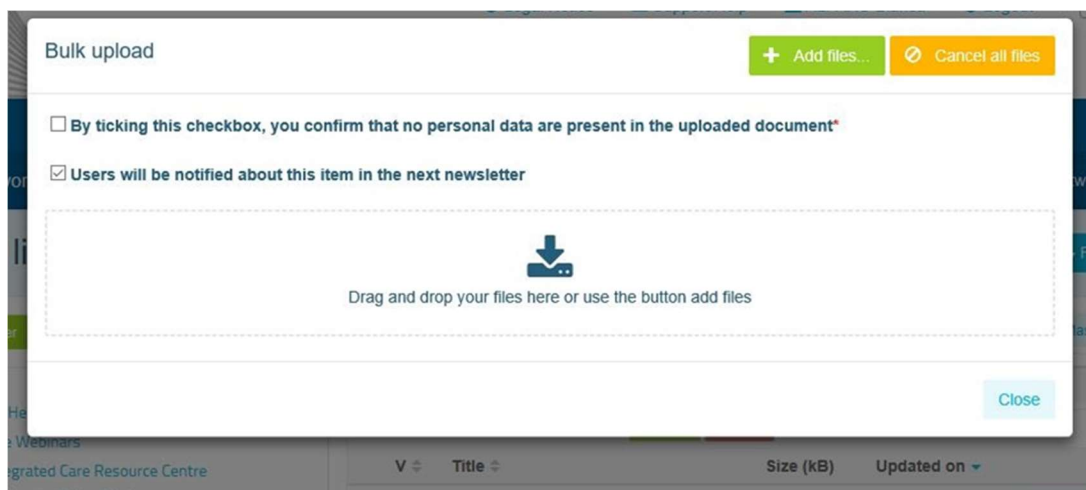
Bulk upload

+ Add files...

⊘ Cancel all files

☐ By ticking this checkbox, you confirm that no personal data are present in the uploaded document*

☑ Users will be notified about this item in the next newsletter

Drag and drop your files here or use the button add files

Close

He
Webinars
grated Care Resource Centre

V

Title

Size (kB)

Updated on